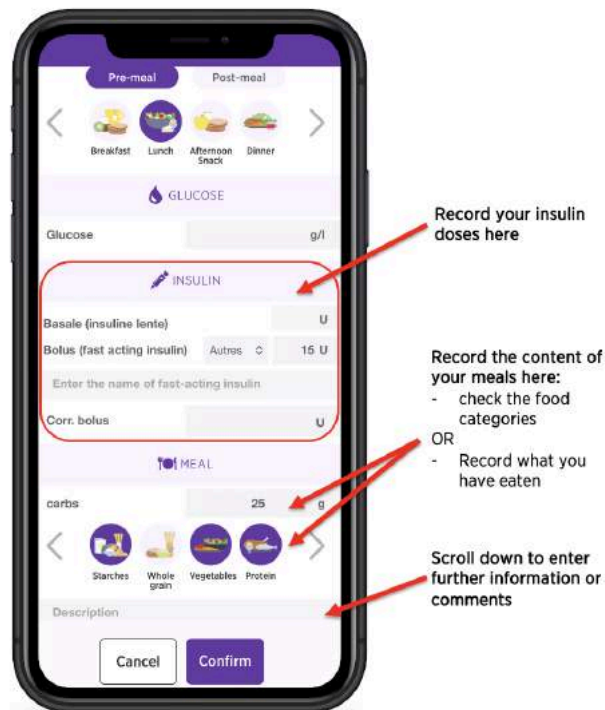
Pre-meal
Post-meal

Breakfast
Lunch
Afternoon Snack
Dinner

GLUCOSE

Glucose
g/l

INSULIN

Basale (insuline lente)
U

Bolus (fast acting insulin)
Autres
15 U

Enter the name of fast-acting insulin

Corr. bolus
U

MEAL

carbs
25
g

Starches
Whole grain
Vegetables
Protein

Description

Cancel
Confirm

Record your insulin doses here

Record the content of your meals here:
- check the food categories
OR
- Record what you have eaten

Scroll down to enter further information or comments